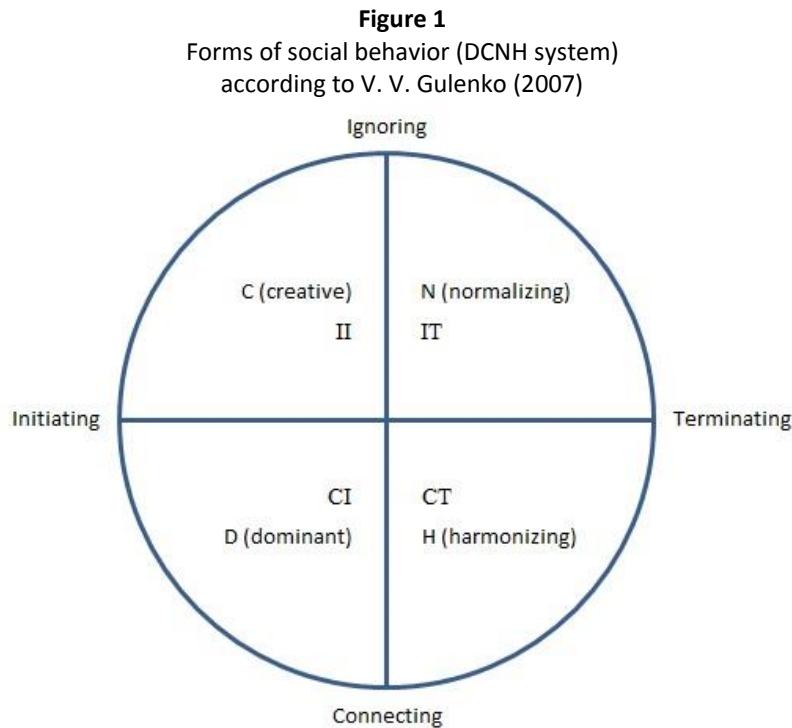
**Figure 1**
Forms of social behavior (DCNH system) according to V. V. Gulenko (2007)

Ignoring

C (creative)
II

N (normalizing)
IT

Initiating

Terminating

CI
D (dominant)

CT
H (harmonizing)

Connecting